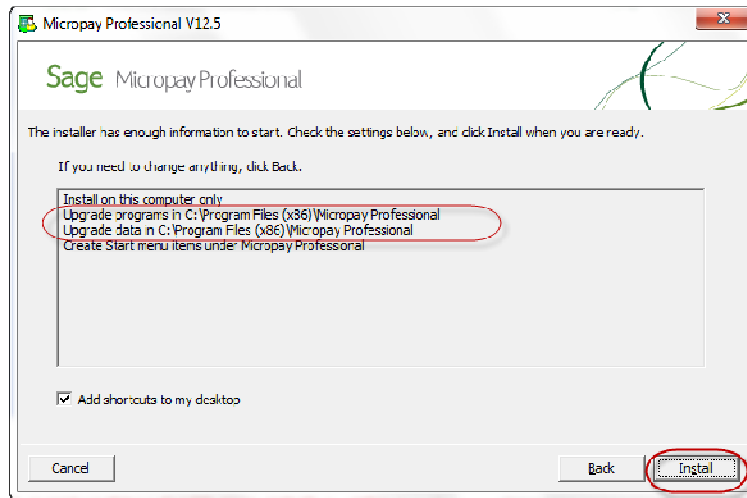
Micropay Professional V12.5

Sage Micropay Professional

The installer has enough information to start. Check the settings below, and click Install when you are ready.

If you need to change anything, click Back.

Install on this computer only
Upgrade programs in C:\Program Files (x86)\Micropay Professional
Upgrade data in C:\Program Files (x86)\Micropay Professional
Create Start menu items under Micropay Professional

Add shortcuts to my desktop

Cancel

Back

Install